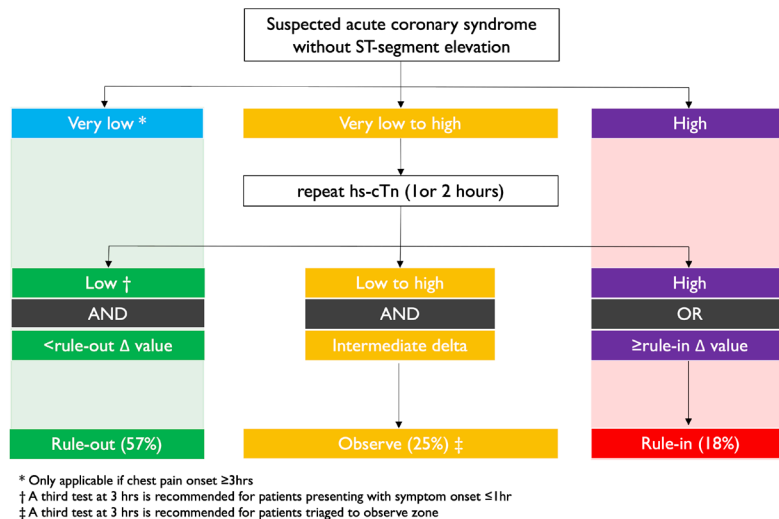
Suspected acute coronary syndrome without ST-segment elevation

Very low *

Very low to high

High

repeat hs-cTn (1or 2 hours)

Low †

AND

<rule-out Δ value

Low to high

AND

Intermediate delta

High

OR

≥rule-in Δ value

Rule-out (57%)

Observe (25%) ‡

Rule-in (18%)

* Only applicable if chest pain onset ≥3hrs
† A third test at 3 hrs is recommended for patients presenting with symptom onset ≤1hr
‡ A third test at 3 hrs is recommended for patients triaged to observe zone